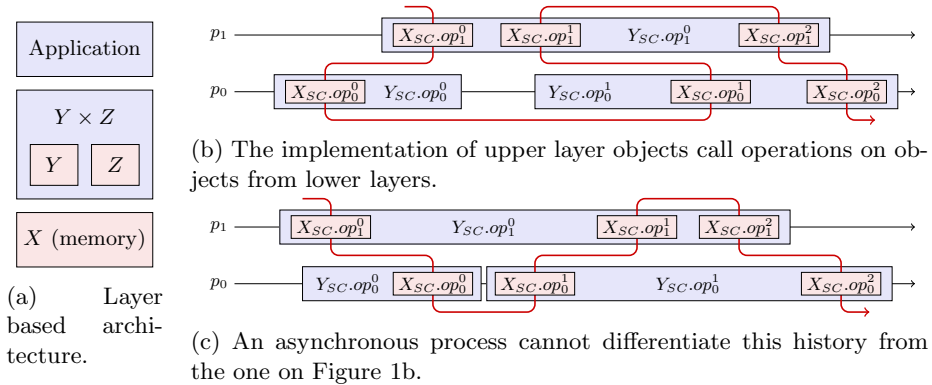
Application

$Y \times Z$

$Y$

$Z$

$X$ (memory)

(a) Layer based architecture.

$p_1$

$X_{SC}.op_1^0$ $X_{SC}.op_1^1$ $Y_{SC}.op_1^0$ $X_{SC}.op_1^2$

$p_0$

$X_{SC}.op_0^0$ $Y_{SC}.op_0^0$ $Y_{SC}.op_0^1$ $X_{SC}.op_0^1$ $X_{SC}.op_0^2$

(b) The implementation of upper layer objects call operations on objects from lower layers.

$p_1$

$X_{SC}.op_1^0$ $Y_{SC}.op_1^0$ $X_{SC}.op_1^1$ $X_{SC}.op_1^2$

$p_0$

$Y_{SC}.op_0^0$ $X_{SC}.op_0^0$ $X_{SC}.op_0^1$ $Y_{SC}.op_0^1$ $X_{SC}.op_0^2$

(c) An asynchronous process cannot differentiate this history from the one on Figure 1b.